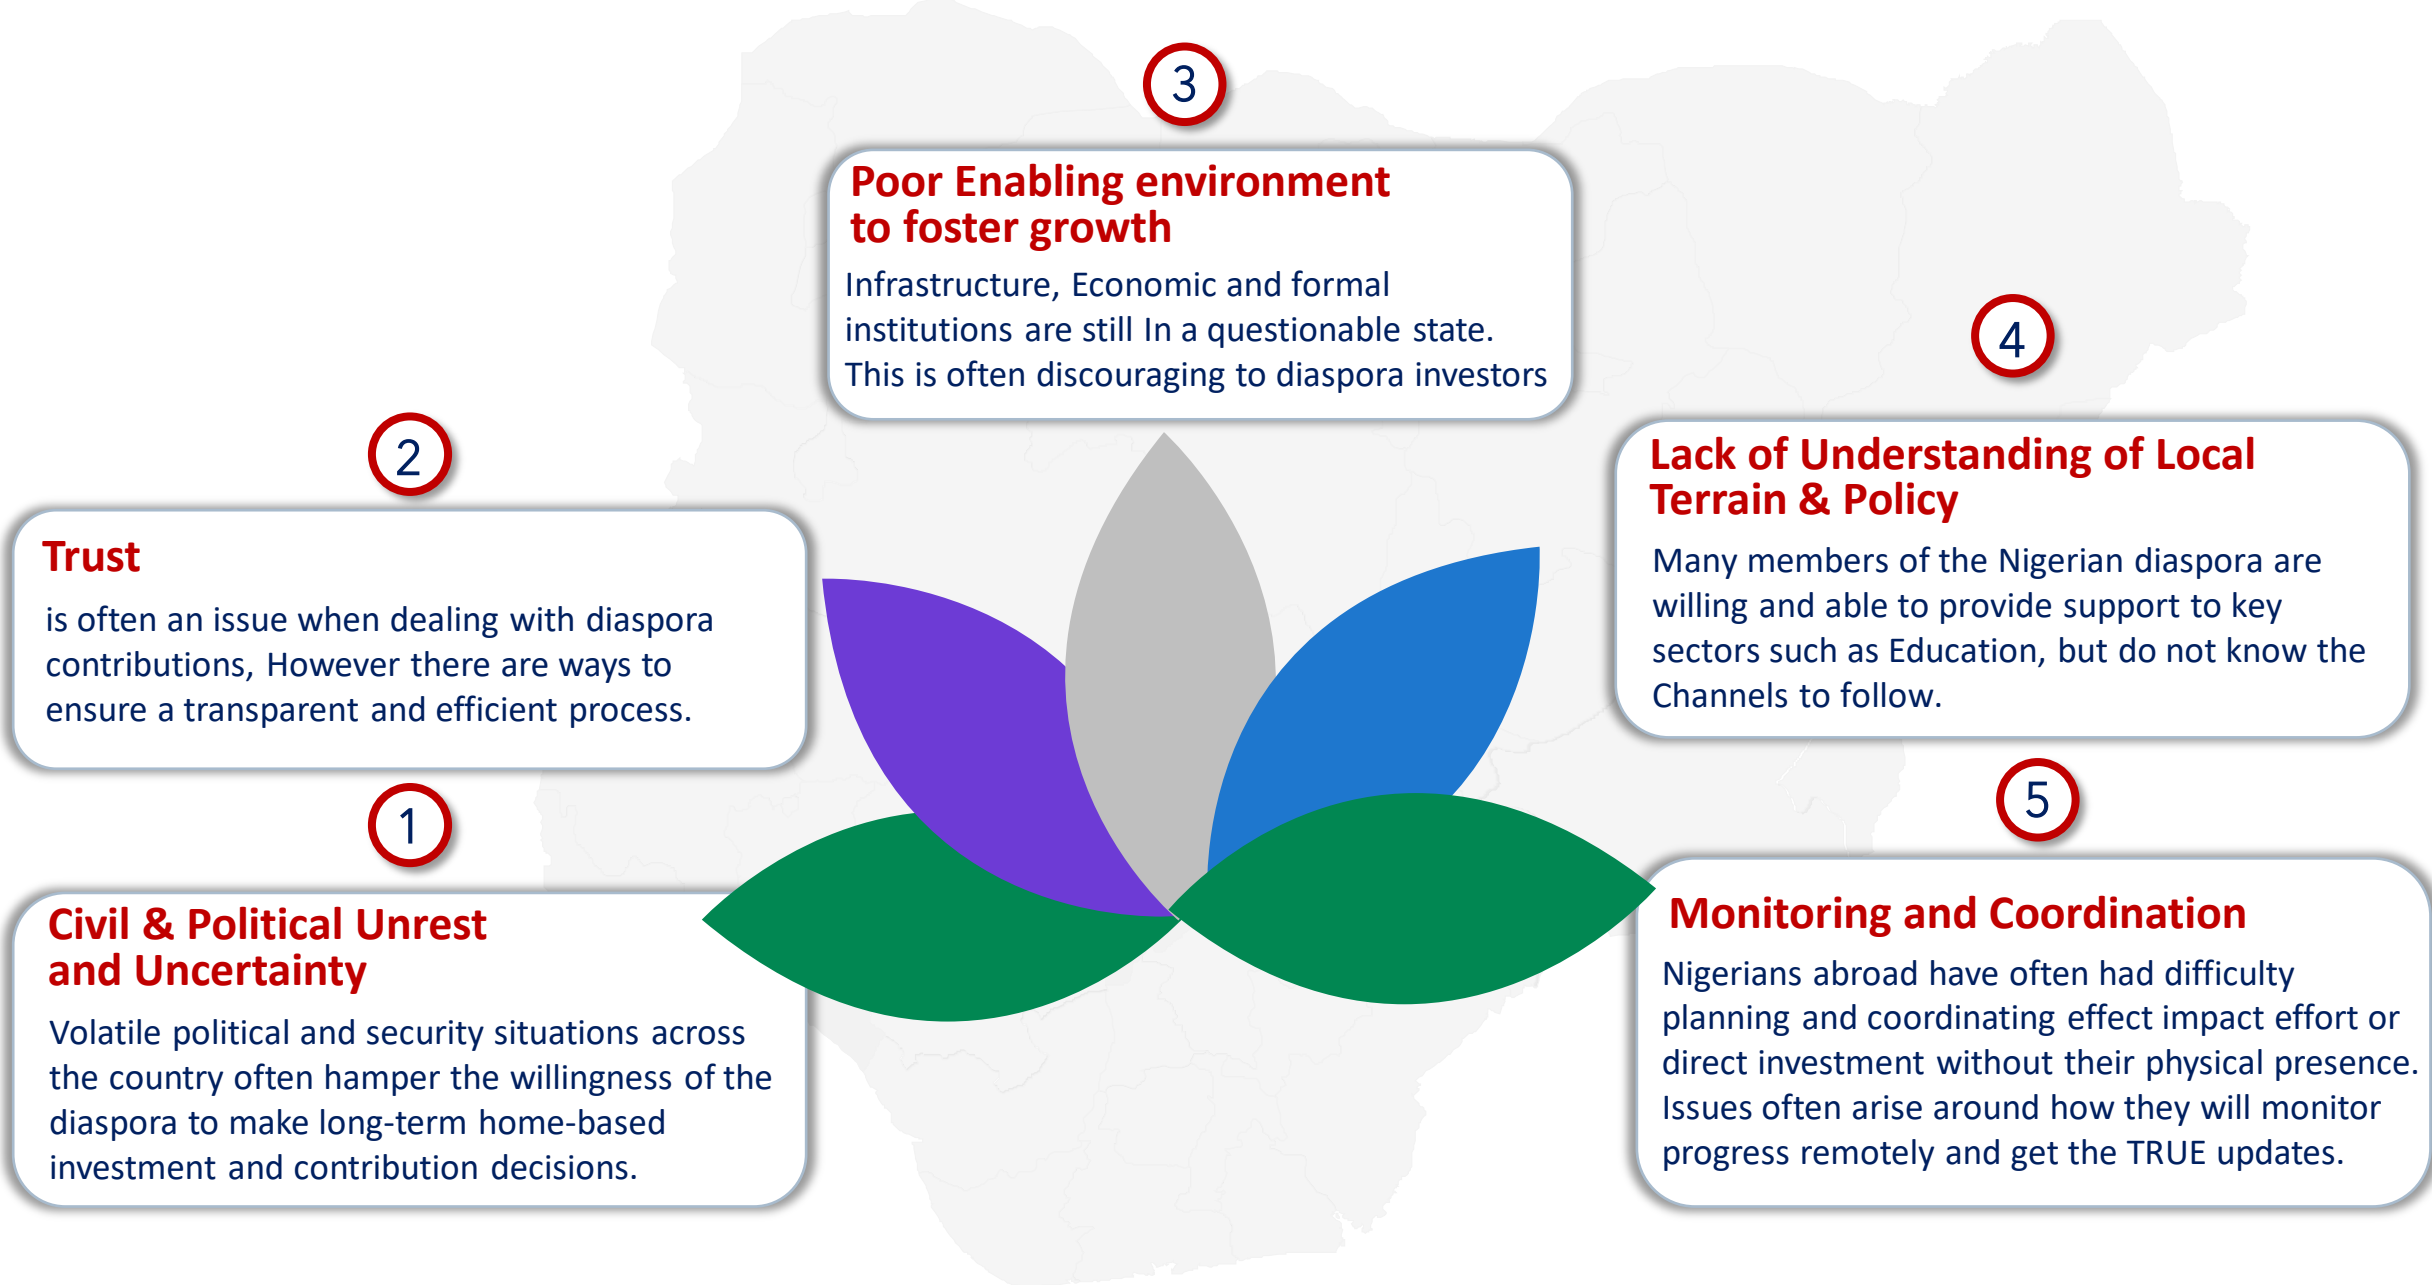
3

Poor Enabling environment to foster growth

Infrastructure, Economic and formal institutions are still In a questionable state. This is often discouraging to diaspora investors

2

Trust

is often an issue when dealing with diaspora contributions, However there are ways to ensure a transparent and efficient process.

4

Lack of Understanding of Local Terrain & Policy

Many members of the Nigerian diaspora are willing and able to provide support to key sectors such as Education, but do not know the Channels to follow.

1

Civil & Political Unrest and Uncertainty

Volatile political and security situations across the country often hamper the willingness of the diaspora to make long-term home-based investment and contribution decisions.

5

Monitoring and Coordination

Nigerians abroad have often had difficulty planning and coordinating effect impact effort or direct investment without their physical presence. Issues often arise around how they will monitor progress remotely and get the TRUE updates.